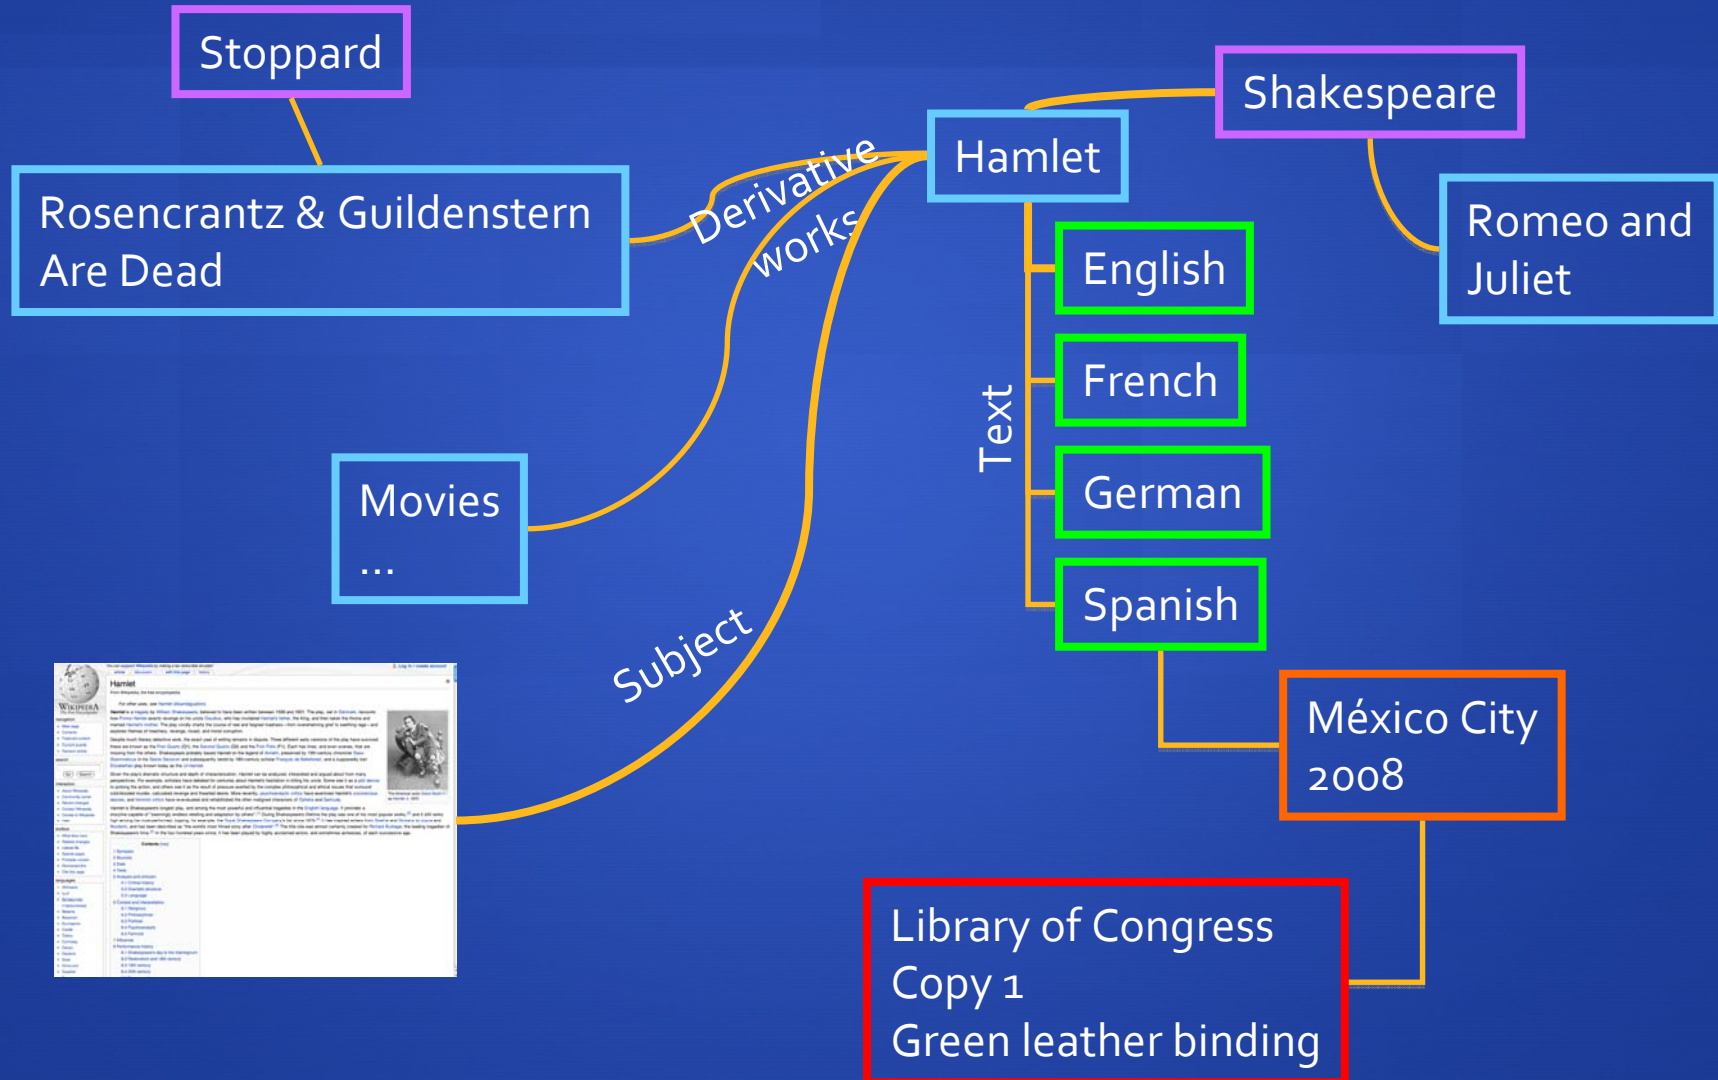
Stoppard

Rosencrantz & Guildenstern Are Dead

Derivative works

Hamlet

Shakespeare

Romeo and Juliet

English

French

German

Spanish

Text

Movies
...

Subject

Hamlet

México City
2008

Library of Congress
Copy 1
Green leather binding